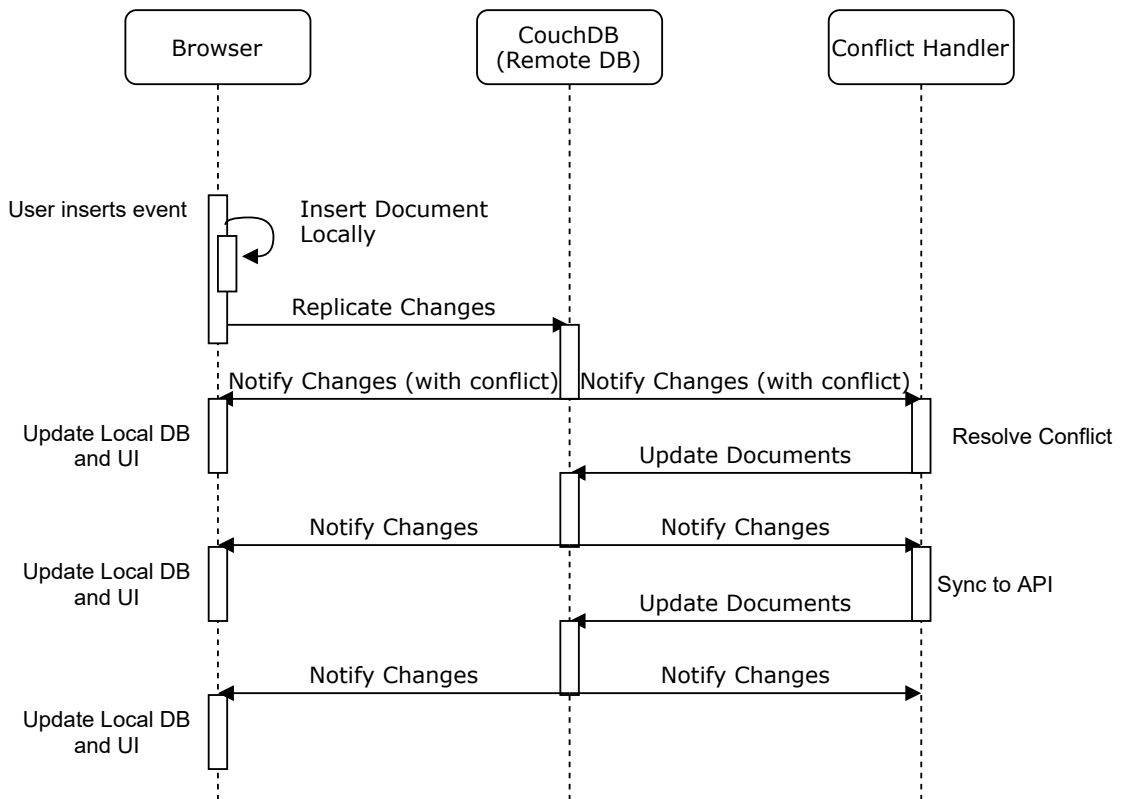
Browser

CouchDB
(Remote DB)

Conflict Handler

User inserts event

Insert Document
Locally

Replicate Changes

Notify Changes (with conflict)

Notify Changes (with conflict)

Update Local DB
and UI

Resolve Conflict

Update Documents

Notify Changes

Notify Changes

Update Local DB
and UI

Sync to API

Update Documents

Notify Changes

Notify Changes

Update Local DB
and UI